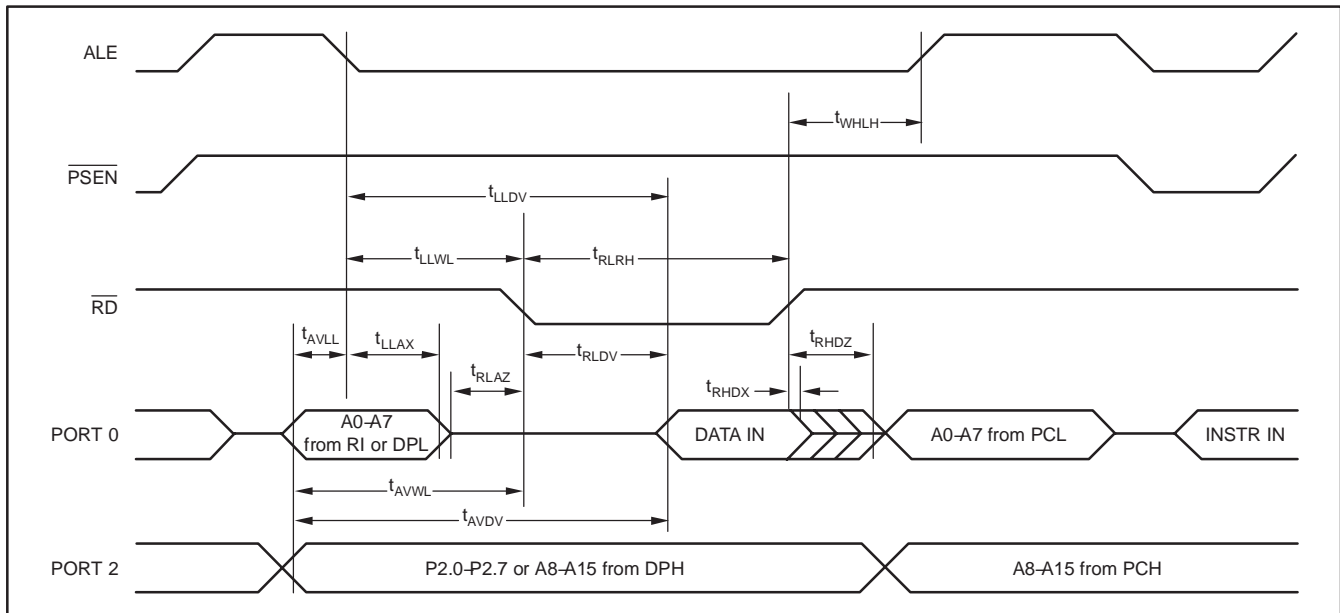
ALE

$t_{WHLH}$

$\overline{PSEN}$

$t_{LLDV}$

$t_{LLWL}$

$t_{RLRH}$

$\overline{RD}$

$t_{AVLL}$

$t_{LLAX}$

$t_{RLDV}$

$t_{RHDZ}$

$t_{RLAZ}$

$t_{RHDX}$

PORT 0

A0–A7 from RI or DPL

DATA IN

A0–A7 from PCL

INSTR IN

$t_{AVWL}$

$t_{AVDV}$

PORT 2

P2.0–P2.7 or A8–A15 from DPH

A8–A15 from PCH